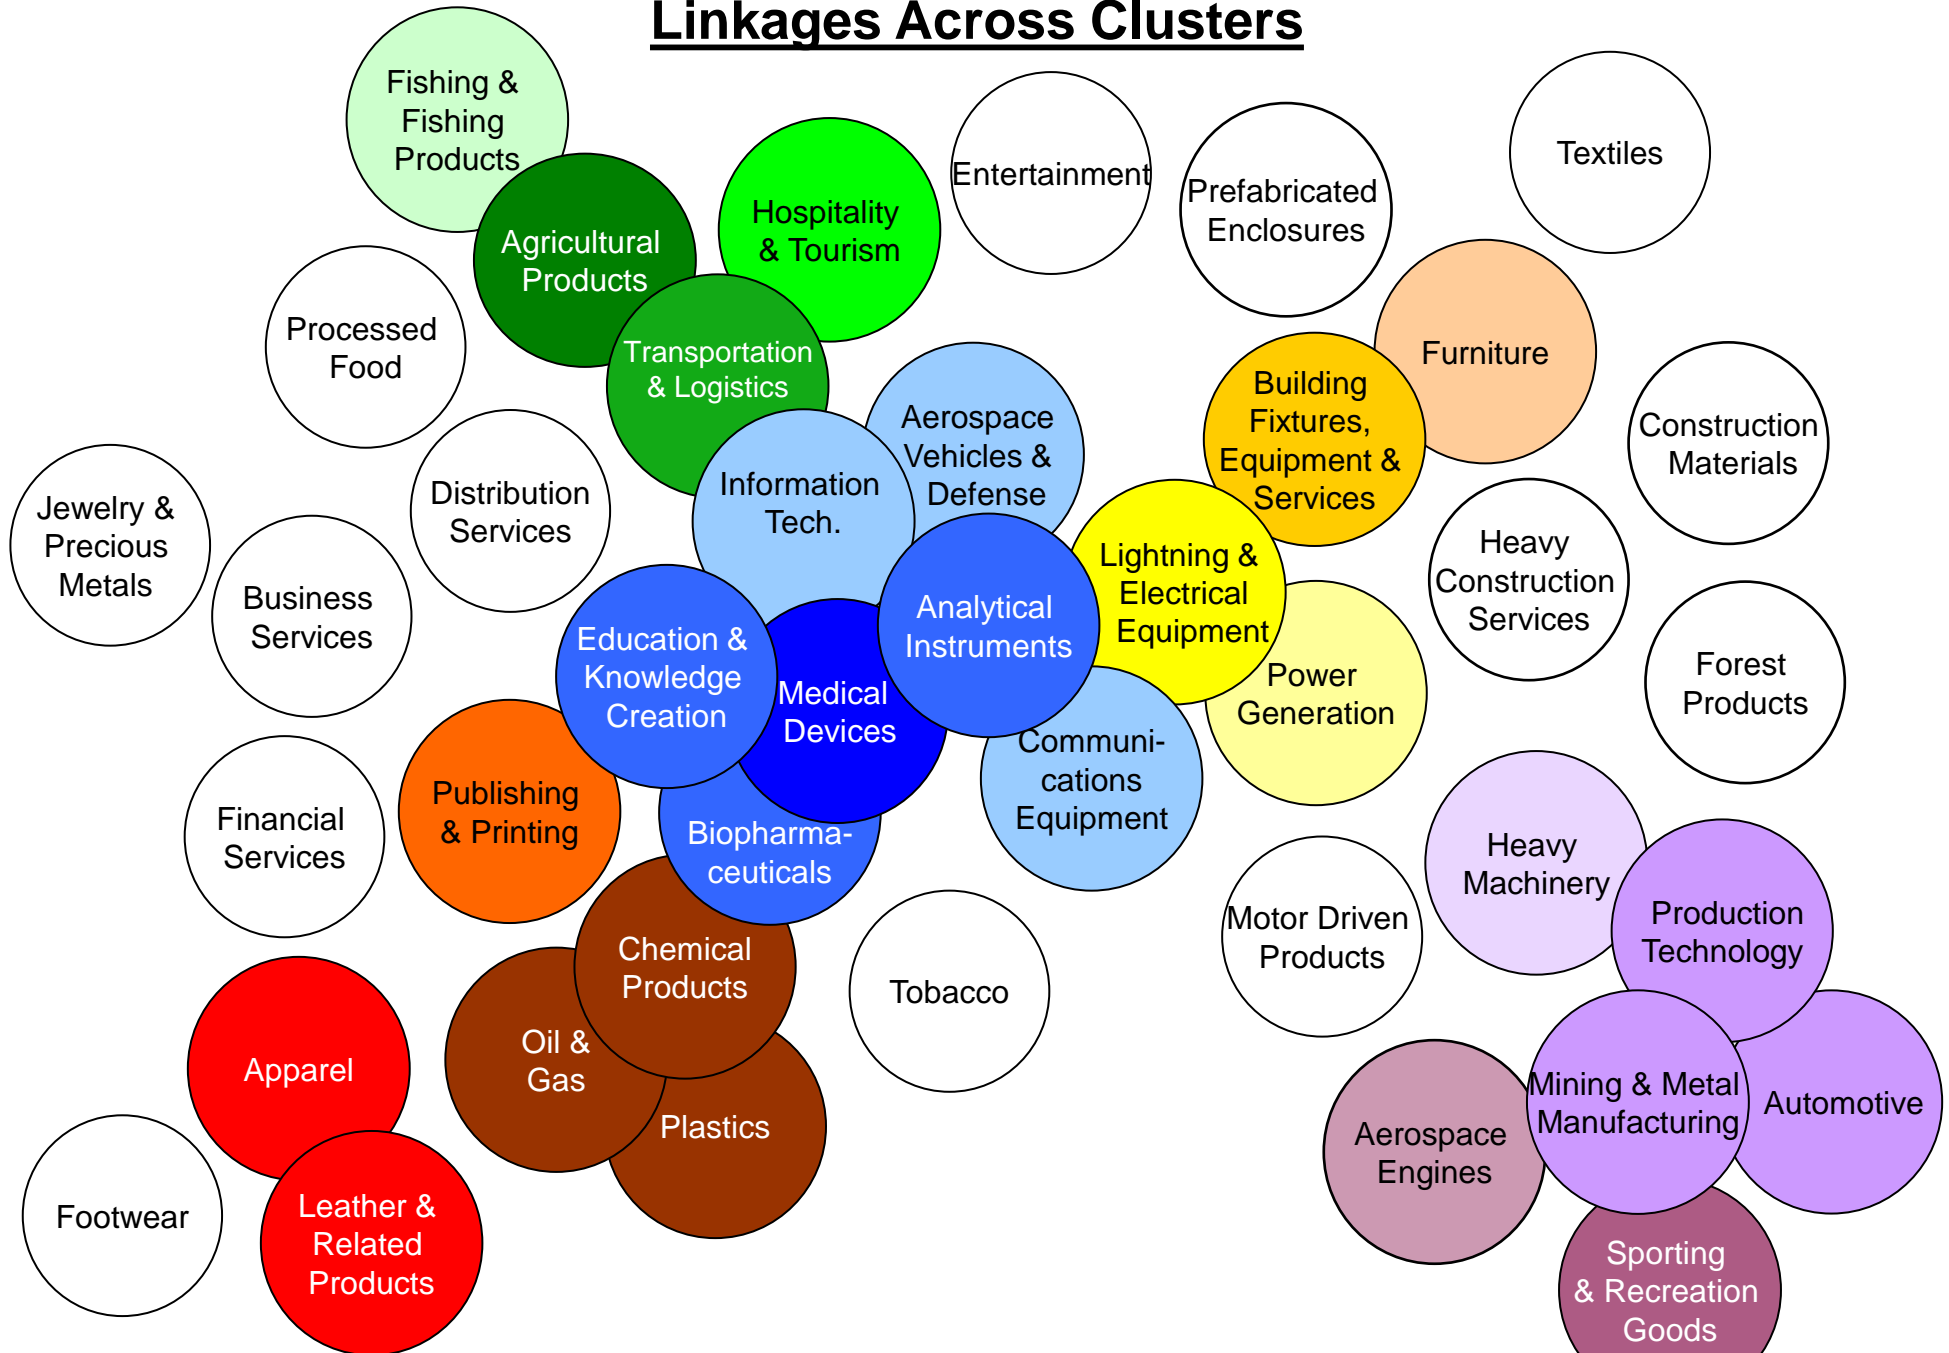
Linkages Across Clusters

Fishing & Fishing Products

Agricultural Products

Hospitality & Tourism

Entertainment

Prefabricated Enclosures

Textiles

Processed Food

Transportation & Logistics

Furniture

Aerospace Vehicles & Defense

Building Fixtures, Equipment & Services

Construction Materials

Jewelry & Precious Metals

Distribution Services

Information Tech.

Heavy Construction Services

Business Services

Analytical Instruments

Lightning & Electrical Equipment

Education & Knowledge Creation

Medical Devices

Power Generation

Forest Products

Communi-cations Equipment

Financial Services

Publishing & Printing

Biopharma-ceuticals

Heavy Machinery

Motor Driven Products

Production Technology

Chemical Products

Tobacco

Apparel

Oil & Gas

Plastics

Mining & Metal Manufacturing

Automotive

Aerospace Engines

Footwear

Leather & Related Products

Sporting & Recreation Goods